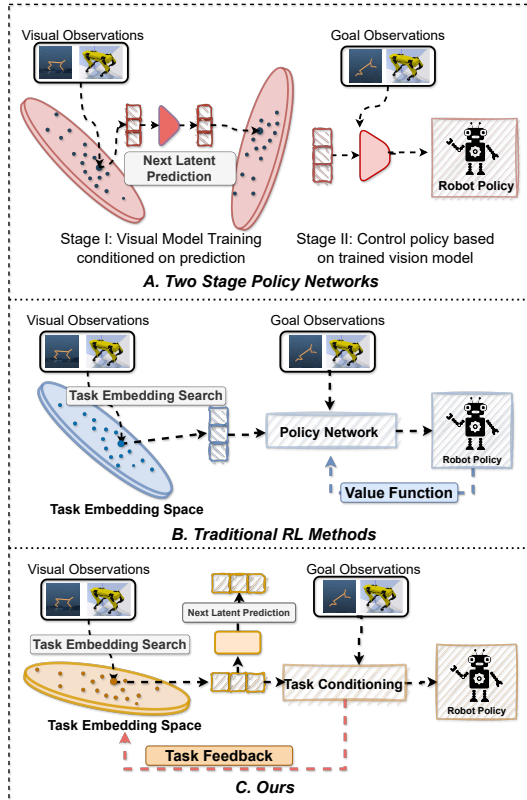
Visual Observations

Goal Observations

Next Latent Prediction

Robot Policy

Stage I: Visual Model Training conditioned on prediction

Stage II: Control policy based on trained vision model

A. Two Stage Policy Networks

Visual Observations

Goal Observations

Task Embedding Search

Policy Network

Robot Policy

Task Embedding Space

Value Function

B. Traditional RL Methods

Visual Observations

Goal Observations

Next Latent Prediction

Task Embedding Search

Task Conditioning

Robot Policy

Task Embedding Space

Task Feedback

C. Ours